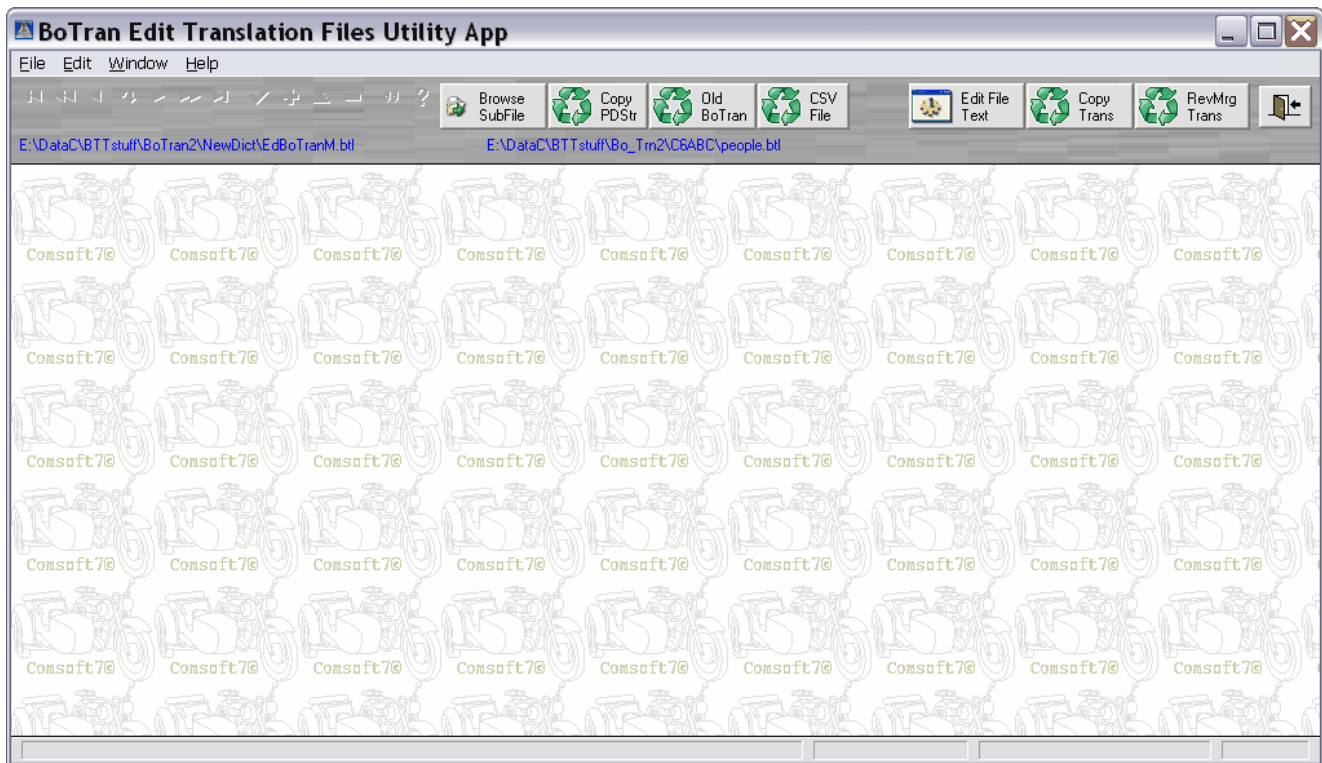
BoTran Edit Translation Files Utility App

File Edit Window Help

Browse SubFile
Copy PDStr
Old BoTran
CSV File
Edit File Text
Copy Trans
RevMrg Trans

E:\DataC\BTTstuff\BoTran2\NewDict\EdBoTranM.btl
E:\DataC\BTTstuff\Bo_Trn2\C6ABC\people.btl

Comsoft7© Comsoft7© Comsoft7© Comsoft7© Comsoft7© Comsoft7© Comsoft7© Comsoft7© Comsoft7©
Comsoft7© Comsoft7© Comsoft7© Comsoft7© Comsoft7© Comsoft7© Comsoft7© Comsoft7© Comsoft7©
Comsoft7© Comsoft7© Comsoft7© Comsoft7© Comsoft7© Comsoft7© Comsoft7© Comsoft7© Comsoft7©
Comsoft7© Comsoft7© Comsoft7© Comsoft7© Comsoft7© Comsoft7© Comsoft7© Comsoft7© Comsoft7©
Comsoft7© Comsoft7© Comsoft7© Comsoft7© Comsoft7© Comsoft7© Comsoft7© Comsoft7© Comsoft7©